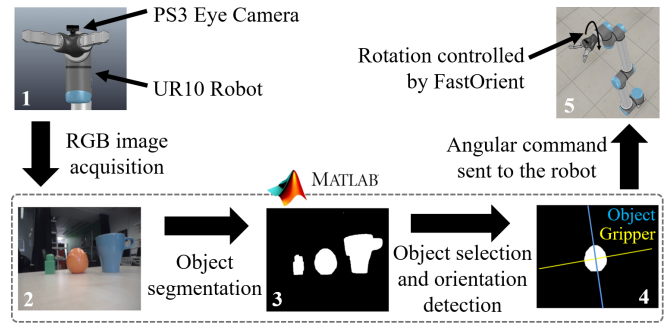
PS3 Eye Camera

UR10 Robot

1

RGB image acquisition

Rotation controlled by FastOrient

5

Angular command sent to the robot

MATLAB

2

Object segmentation

3

Object selection and orientation detection

Object
Gripper

4